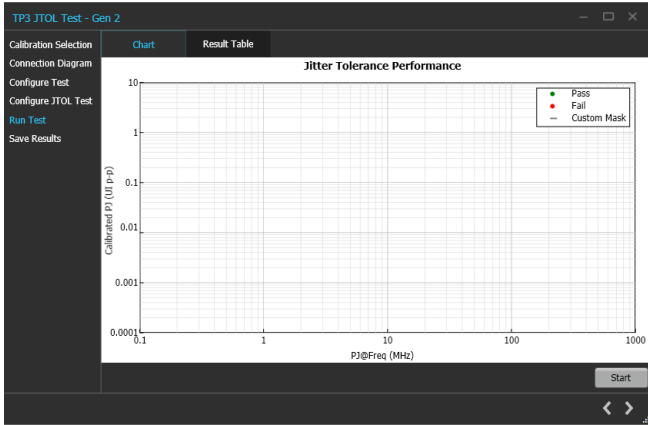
TP3 JTOL Test - Gen 2

Calibration Selection
Connection Diagram
Configure Test
Configure JTOL Test
Run Test
Save Results

Chart
Result Table

Jitter Tolerance Performance

Pass
Fail
Custom Mask

Calibrated PJ (UI p-p)

10
1
0.1
0.01
0.001
0.0001

0.1
1
10
100
1000

PJ@Freq (MHz)

Start

< >